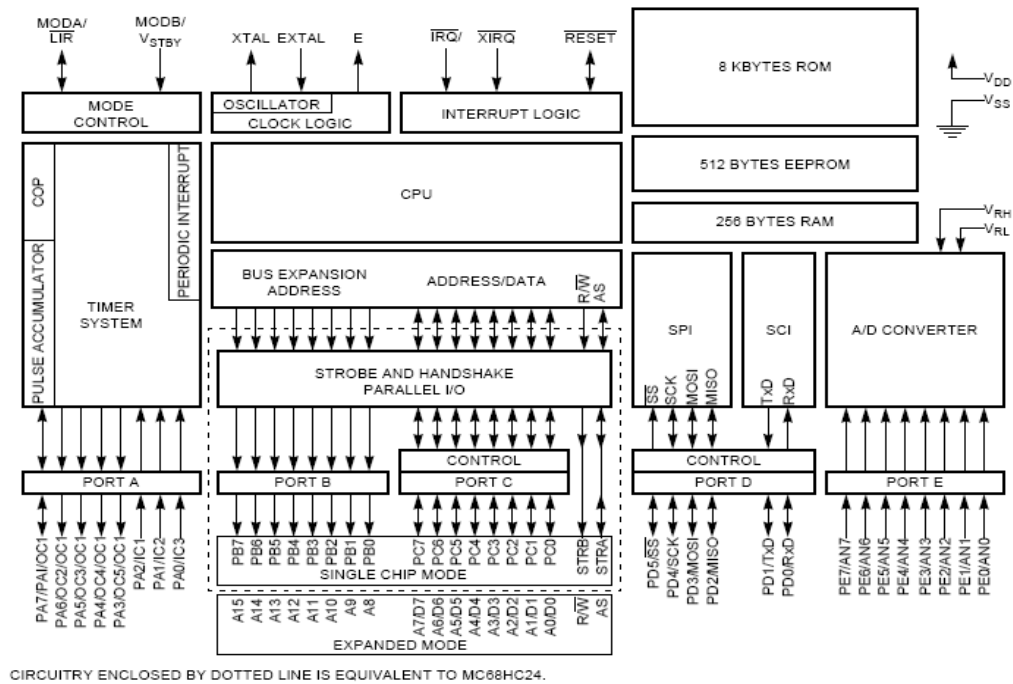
MODA/ $\overline{LIR}$

MODB/ $V_{STBY}$

XTAL EXTAL E

$\overline{IRQ}$/ $\overline{XIRQ}$ $\overline{RESET}$

8 KBYTES ROM

$V_{DD}$

$V_{SS}$

MODE CONTROL

OSCILLATOR

CLOCK LOGIC

INTERRUPT LOGIC

512 BYTES EEPROM

COP

PERIODIC INTERRUPT

CPU

256 BYTES RAM

$V_{RH}$

$V_{RL}$

PULSE ACCUMULATOR

TIMER SYSTEM

BUS EXPANSION ADDRESS

ADDRESS/DATA

R/$\overline{W}$ AS

SPI

SCI

A/D CONVERTER

STROBE AND HANDSHAKE PARALLEL I/O

$\overline{SS}$ SCK MOSI MISO

TxD RxD

CONTROL

CONTROL

PORT A

PORT B

PORT C

PORT D

PORT E

PA7/PAI/OC1 PA6/OC2/OC1 PA5/OC3/OC1 PA4/OC4/OC1 PA3/OC5/OC1 PA2/IC1 PA1/IC2 PA0/IC3

PB7 PB6 PB5 PB4 PB3 PB2 PB1 PB0

PC7 PC6 PC5 PC4 PC3 PC2 PC1 PC0

STRB STRA

SINGLE CHIP MODE

PD5/$\overline{SS}$ PD4/SCK PD3/MOSI PD2/MISO

PD1/TxD PD0/RxD

PE7/AN7 PE6/AN6 PE5/AN5 PE4/AN4 PE3/AN3 PE2/AN2 PE1/AN1 PE0/AN0

A15 A14 A13 A12 A11 A10 A9 A8

A7/D7 A6/D6 A5/D5 A4/D4 A3/D3 A2/D2 A1/D1 A0/D0

R/$\overline{W}$ AS

EXPANDED MODE

CIRCUITRY ENCLOSED BY DOTTED LINE IS EQUIVALENT TO MC68HC24.